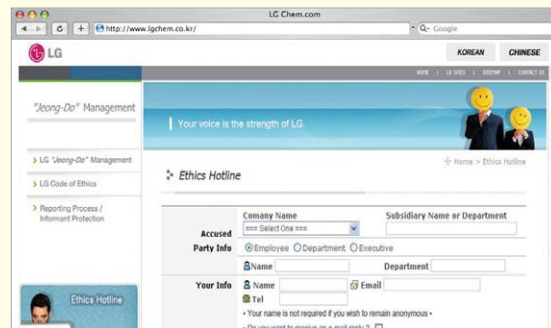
LG Chem.com

http://www.lgchem.co.kr/

Q- Google

LG

KOREAN CHINESE

HOME | LG SITES | SITEMAP | CONTACT US

"Jeong-Do" Management

Your voice is the strength of LG.

> LG "Jeong-Do" Management

> LG Code of Ethics

> Reporting Process / Informant Protection

Home > Ethics Hotline

Ethics Hotline

Accused Party Info

Comany Name

=== Select One ===

Subsidiary Name or Department

Employee Department Executive

Name

Department

Your Info

Name

Email

Tel

• Your name is not required if you wish to remain anonymous •

• Do you want to receive an e-mail reply ? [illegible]

Ethics Hotline